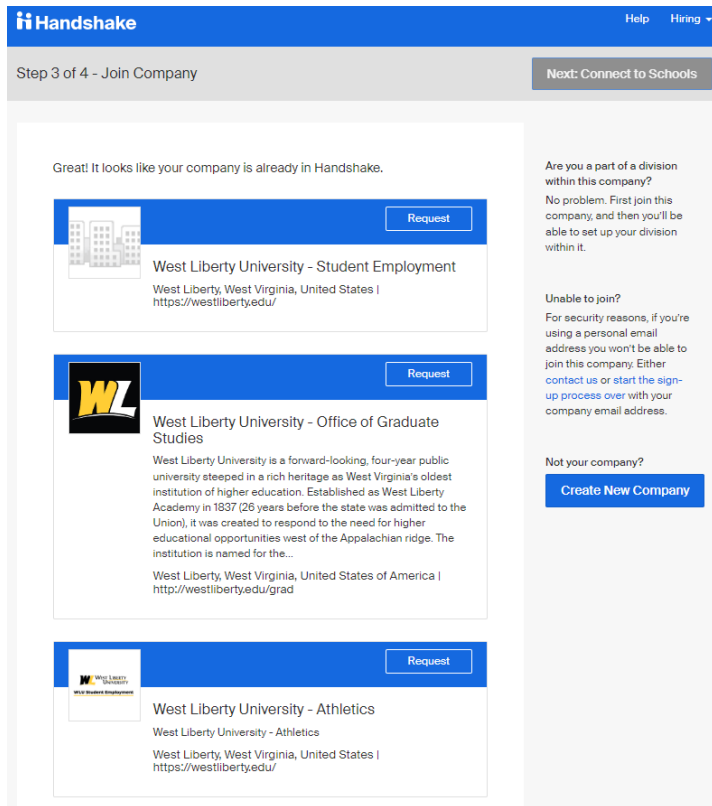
Handshake

Help Hiring

Step 3 of 4 - Join Company

Next: Connect to Schools

Great! It looks like your company is already in Handshake.

Request

West Liberty University - Student Employment

West Liberty, West Virginia, United States | https://westliberty.edu/

WL

Request

West Liberty University - Office of Graduate Studies

West Liberty University is a forward-looking, four-year public university steeped in a rich heritage as West Virginia's oldest institution of higher education. Established as West Liberty Academy in 1837 (26 years before the state was admitted to the Union), it was created to respond to the need for higher educational opportunities west of the Appalachian ridge. The institution is named for the...

West Liberty, West Virginia, United States of America | http://westliberty.edu/grad

WEST LIBERTY UNIVERSITY
WLU Student Employment

Request

West Liberty University - Athletics

West Liberty University - Athletics

West Liberty, West Virginia, United States | https://westliberty.edu/

Are you a part of a division within this company?

No problem. First join this company, and then you'll be able to set up your division within it.

Unable to join?

For security reasons, if you're using a personal email address you won't be able to join this company. Either contact us or start the sign-up process over with your company email address.

Not your company?

Create New Company